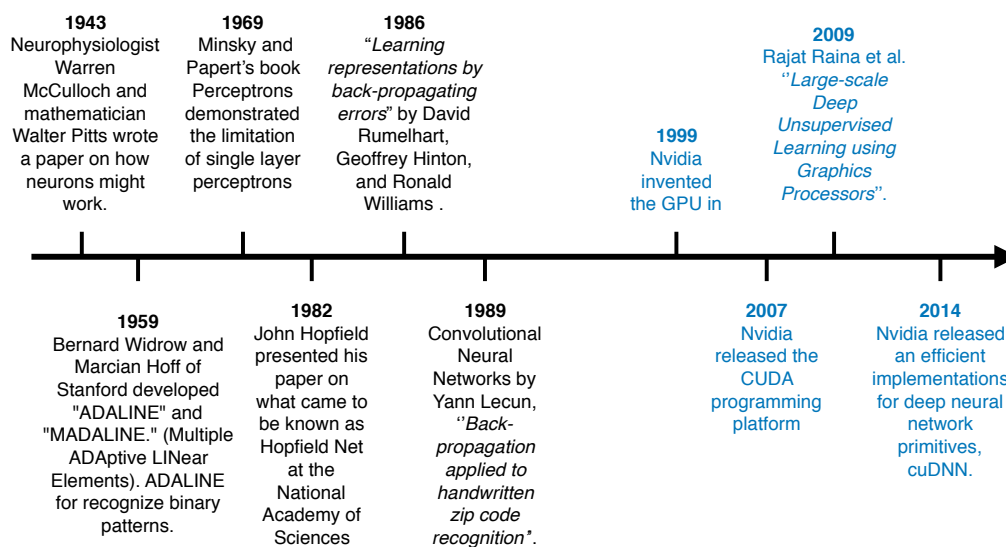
1943
Neurophysiologist Warren McCulloch and mathematician Walter Pitts wrote a paper on how neurons might work.

1969
Minsky and Papert's book Perceptrons demonstrated the limitation of single layer perceptrons

1986
"*Learning representations by back-propagating errors*" by David Rumelhart, Geoffrey Hinton, and Ronald Williams .

1999
Nvidia invented the GPU in

2009
Rajat Raina et al. ''*Large-scale Deep Unsupervised Learning using Graphics Processors*''.

1959
Bernard Widrow and Marcian Hoff of Stanford developed "ADALINE" and "MADALINE." (Multiple ADAptive LINear Elements). ADALINE for recognize binary patterns.

1982
John Hopfield presented his paper on what came to be known as Hopfield Net at the National Academy of Sciences

1989
Convolutional Neural Networks by Yann Lecun, ''*Back-propagation applied to handwritten zip code recognition*''.

2007
Nvidia released the CUDA programming platform

2014
Nvidia released an efficient implementations for deep neural network primitives, cuDNN.